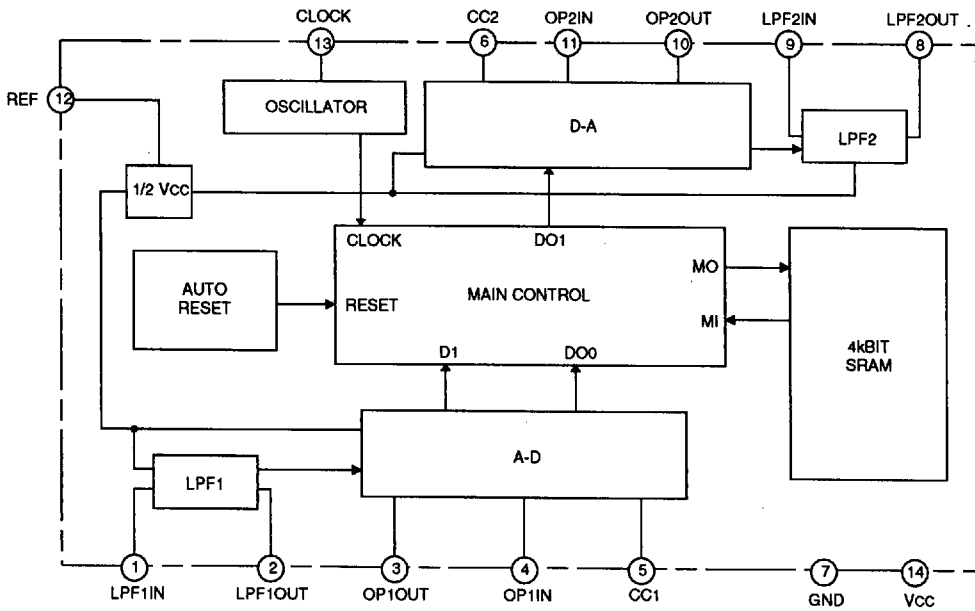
CLOCK
13
CC2
6
OP2IN
11
OP2OUT
10
LPF2IN
9
LPF2OUT
8
REF
12
OSCILLATOR
D-A
LPF2
1/2 Vcc
CLOCK
DO1
AUTO RESET
RESET
MAIN CONTROL
MO
MI
4kBIT SRAM
D1
DO0
A-D
LPF1
1
LPF1IN
2
LPF1OUT
3
OP1OUT
4
OP1IN
5
CC1
7
GND
14
Vcc